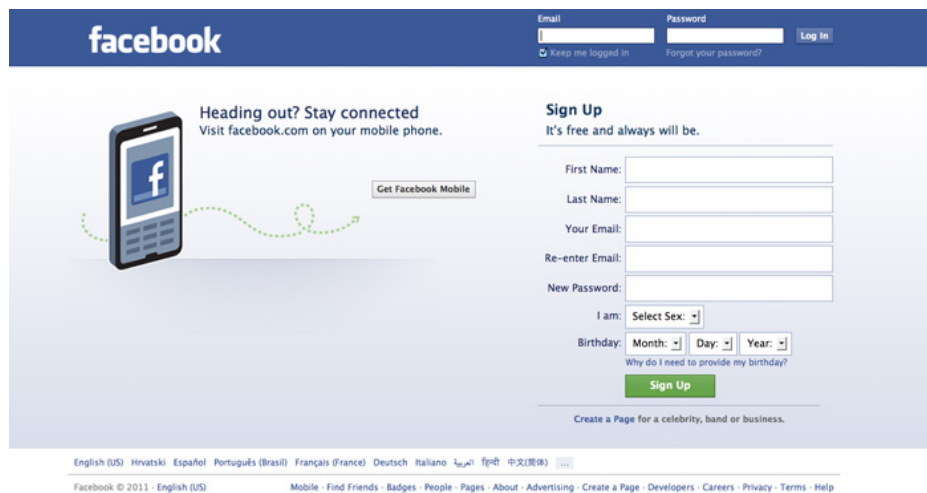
facebook

Email
Password
Log In
Keep me logged in
Forgot your password?

Heading out? Stay connected
Visit facebook.com on your mobile phone.

Get Facebook Mobile

Sign Up
It's free and always will be.

First Name:
Last Name:
Your Email:
Re-enter Email:
New Password:
I am: Select Sex:
Birthday: Month: Day: Year:
Why do I need to provide my birthday?

Sign Up

Create a Page for a celebrity, band or business.

English (US) Hrvatski Español Português (Brasil) Français (France) Deutsch Italiano العربية हिन्दी 中文(简体) ...

Facebook © 2011 · English (US)

Mobile · Find Friends · Badges · People · Pages · About · Advertising · Create a Page · Developers · Careers · Privacy · Terms · Help